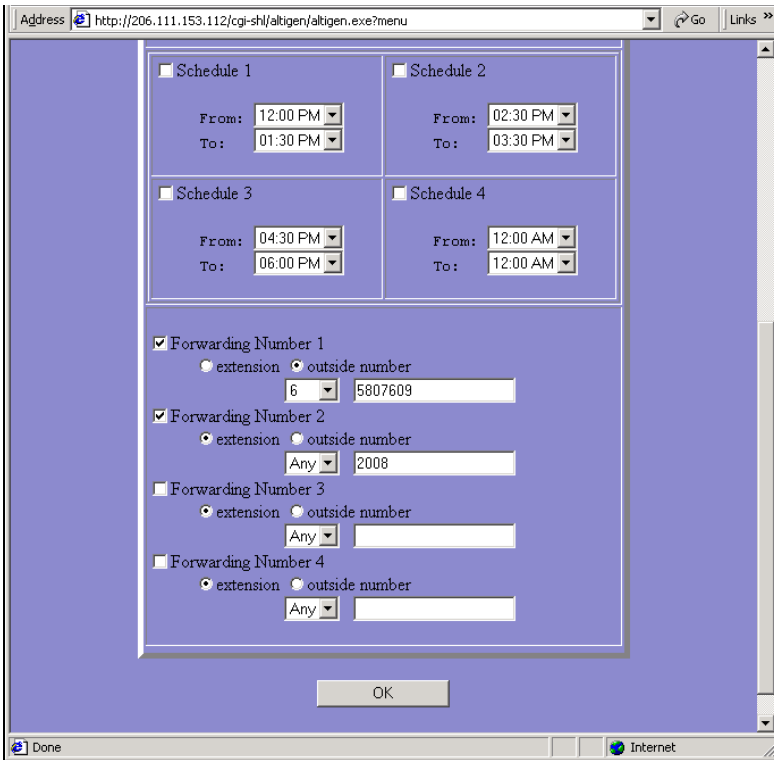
Address http://206.111.153.112/cgi-shl/altigen/altigen.exe?menu Go Links »

Schedule 1

From: 12:00 PM
To: 01:30 PM

Schedule 2

From: 02:30 PM
To: 03:30 PM

Schedule 3

From: 04:30 PM
To: 06:00 PM

Schedule 4

From: 12:00 AM
To: 12:00 AM

Forwarding Number 1
extension outside number
6 5807609

Forwarding Number 2
extension outside number
Any 2008

Forwarding Number 3
extension outside number
Any

Forwarding Number 4
extension outside number
Any

OK

Done Internet